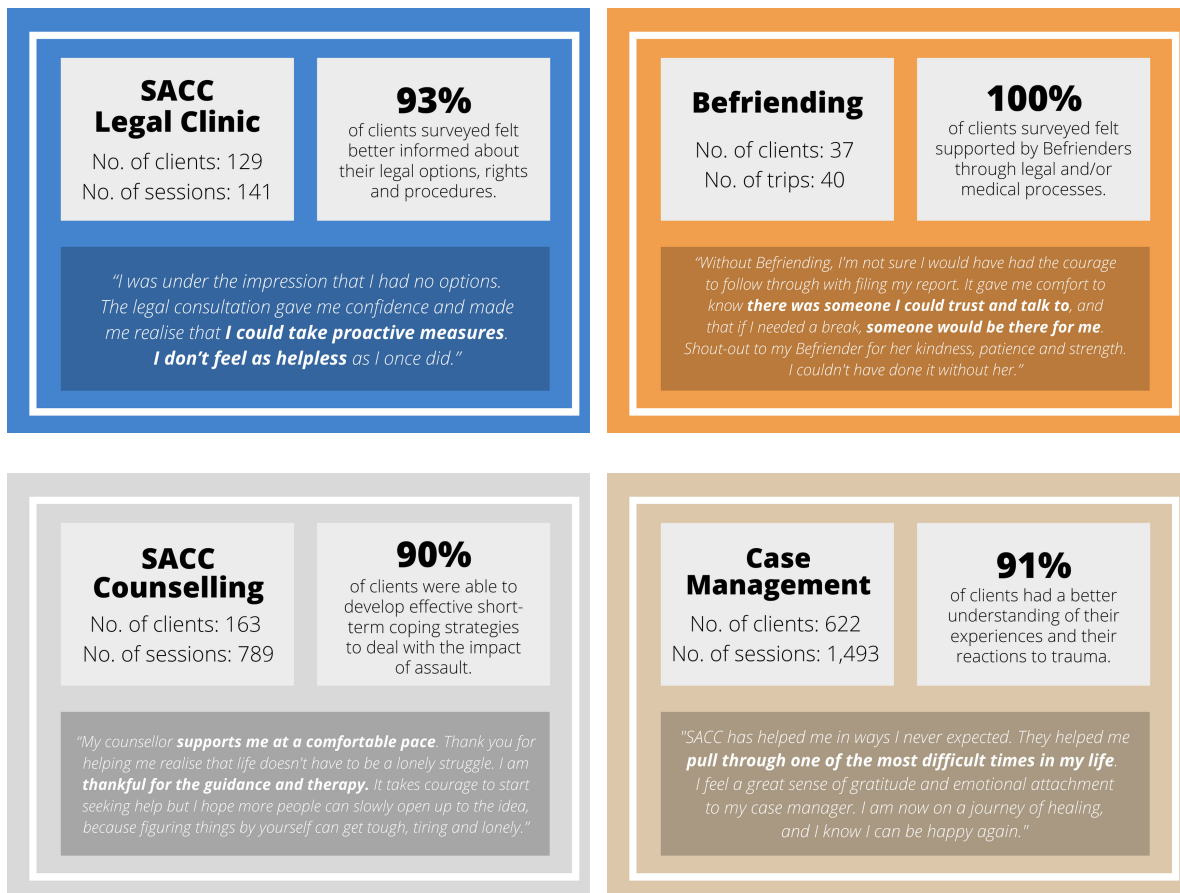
SACC Legal Clinic
No. of clients: 129
No. of sessions: 141

93%
of clients surveyed felt better informed about their legal options, rights and procedures.

“I was under the impression that I had no options. The legal consultation gave me confidence and made me realise that I could take proactive measures. I don’t feel as helpless as I once did.”

Befriending
No. of clients: 37
No. of trips: 40

100%
of clients surveyed felt supported by Befrienders through legal and/or medical processes.

“Without Befriending, I'm not sure I would have had the courage to follow through with filing my report. It gave me comfort to know there was someone I could trust and talk to, and that if I needed a break, someone would be there for me. Shout-out to my Befriender for her kindness, patience and strength. I couldn't have done it without her.”

SACC Counselling
No. of clients: 163
No. of sessions: 789

90%
of clients were able to develop effective short-term coping strategies to deal with the impact of assault.

“My counsellor supports me at a comfortable pace. Thank you for helping me realise that life doesn't have to be a lonely struggle. I am thankful for the guidance and therapy. It takes courage to start seeking help but I hope more people can slowly open up to the idea, because figuring things by yourself can get tough, tiring and lonely.”

Case Management
No. of clients: 622
No. of sessions: 1,493

91%
of clients had a better understanding of their experiences and their reactions to trauma.

"SACC has helped me in ways I never expected. They helped me pull through one of the most difficult times in my life. I feel a great sense of gratitude and emotional attachment to my case manager. I am now on a journey of healing, and I know I can be happy again."